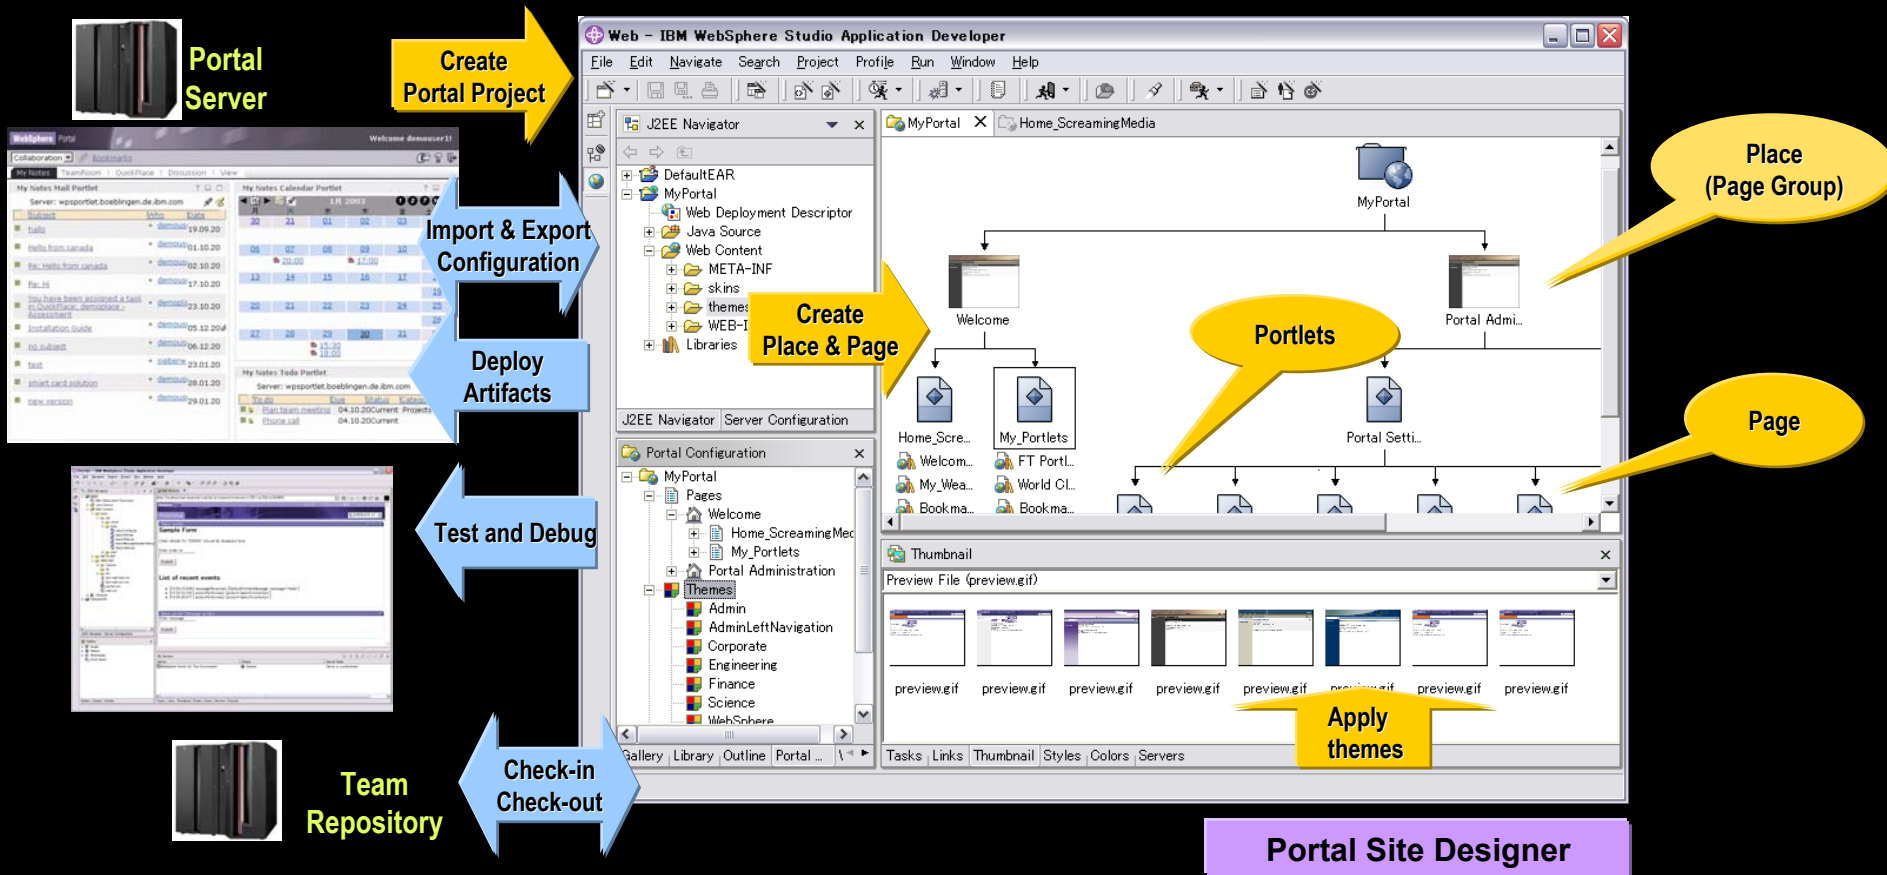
Portal Server

Create Portal Project

Import & Export Configuration

Deploy Artifacts

Test and Debug

Team Repository

Check-in Check-out

Web - IBM WebSphere Studio Application Developer

File Edit Navigate Search Project Profile Run Window Help

J2EE Navigator

DefaultEAR
MyPortal
Web Deployment Descriptor
Java Source
Web Content
META-INF
skins
themes
WEB-I
Libraries

J2EE Navigator | Server Configuration

Portal Configuration

MyPortal
Pages
Welcome
Home_ScreamingMec
My_Portlets
Portal Administration
Themes
Admin
AdminLeftNavigation
Corporate
Engineering
Finance
Science
WebSphere

Gallery | Library | Outline | Portal ...

MyPortal | Home_ScreamingMedia

MyPortal
Welcome
Portal Admi...
Home_Scre...
My_Portlets
Portal Setti...
Welcom...
My_Wea...
Bookma...
FT Portl...
World Cl...
Bookma...

Create Place & Page

Portlets

Place (Page Group)

Page

Thumbnail

Preview File (preview.gif)

preview.gif preview.gif preview.gif preview.gif preview.gif preview.gif preview.gif preview.gif

Apply themes

Tasks | Links | Thumbnail | Styles | Colors | Servers

Portal Site Designer